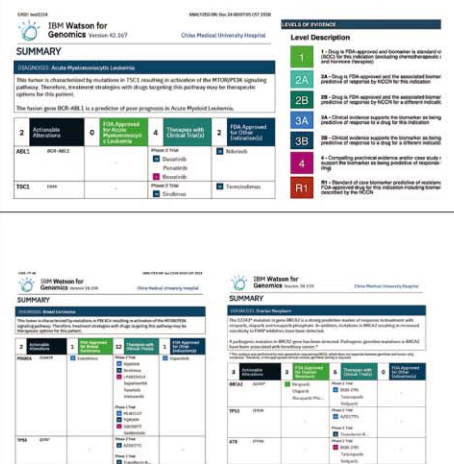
IBM Watson for Genomics Version 42.167

China Medical University Hospital

SUMMARY

DIAGNOSIS: Acute Myelomonocytic Leukemia

This tumor is characterized by mutations in TSC1 resulting in activation of the MTOR/PI3K signaling pathway. Therefore, treatment strategies with drugs targeting this pathway may be therapeutic options for this patient.

The fusion gene BCR-ABL1 is a predictor of poor prognosis in Acute Myeloid Leukemia.

| 2 | Actionable Alterations | 0 | FDA Approved for Acute Myelomonocytic Leukemia | 4 | Therapies with Clinical Trial(s) | 2 | FDA Approved for Other Indication(s) |
|---|---|---|---|---|---|---|---|
| ABL1 | BCR-ABL1 | | | | Phase 2 Trial: Bosutinib, Ponatinib, Bosutinib | | Nilotinib |
| TSC1 | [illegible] | | | | Phase 1 Trial: Sirolimus | | Temsirolimus |

LEVELS OF EVIDENCE

Level Description

1 - Drug is FDA-approved and biomarker is standard of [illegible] (SOC) for this indication (excluding chemotherapeutic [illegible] and hormone therapies)

2A - Drug is FDA approved and the associated biomar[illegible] predictive of response by NCCN for this indication

2B - Drug is FDA approved and the associated biomar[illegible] predictive of response by NCCN for a different indicati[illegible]

3A - Clinical evidence supports the biomarker as being predictive of response to a drug for this indication

3B - Clinical evidence supports the biomarker as being predictive of response to a drug for a different indicat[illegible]

4 - Compelling preclinical and/or case study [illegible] support the biomarker as being predictive of response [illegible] drug

R1 - Standard of care biomarker predictive of resistance FDA approved drug for this indication including those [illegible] described by the NCCN

IBM Watson for Genomics

SUMMARY

DIAGNOSIS: Breast Carcinoma

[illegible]

IBM Watson for Genomics

SUMMARY

DIAGNOSIS: Ovarian Neoplasm

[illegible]